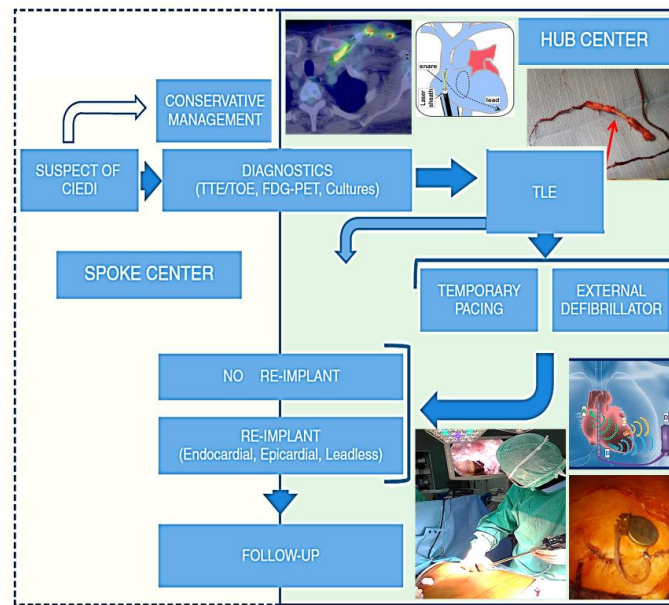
HUB CENTER

snare

Laser sheath

lead

CONSERVATIVE MANAGEMENT

SUSPECT OF CIEDI

DIAGNOSTICS (TTE/TOE, FDG-PET, Cultures)

TLE

SPOKE CENTER

TEMPORARY PACING

EXTERNAL DEFIBRILLATOR

NO RE-IMPLANT

RE-IMPLANT (Endocardial, Epicardial, Leadless)

FOLLOW-UP